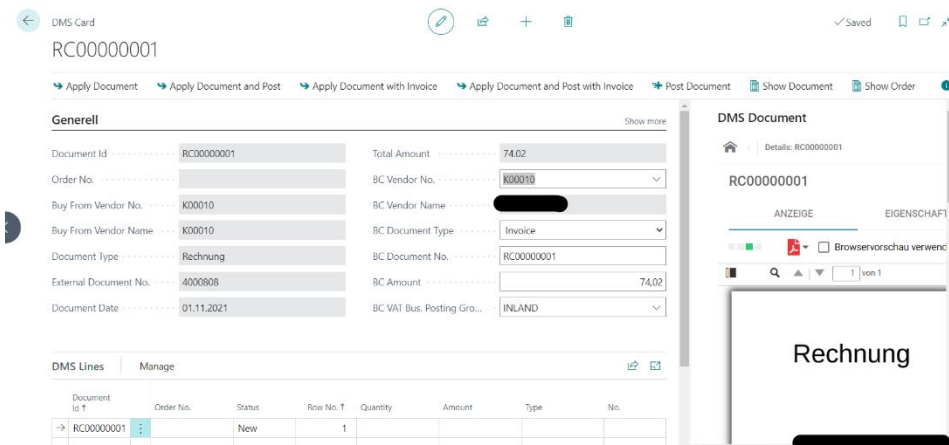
DMS Card
RC00000001

✓Saved

Apply Document · Apply Document and Post · Apply Document with Invoice · Apply Document and Post with Invoice · Post Document · Show Document · Show Order

Generell
Show more

Document Id RC00000001
Order No.
Buy From Vendor No. K00010
Buy From Vendor Name K00010
Document Type Rechnung
External Document No. 4000808
Document Date 01.11.2021

Total Amount 74.02
BC Vendor No. K00010
BC Vendor Name
BC Document Type Invoice
BC Document No. RC00000001
BC Amount 74,02
BC VAT Bus. Posting Gro... INLAND

DMS Lines Manage

| Document Id ↑ | Order No. | Status | Row No. ↑ | Quantity | Amount | Type | No. |
|---|---|---|---|---|---|---|---|
| RC00000001 | | New | 1 | | | | |

DMS Document
Details: RC00000001
RC00000001
ANZEIGE EIGENSCHAFT
Browservorschau verwend
1 von 1
Rechnung